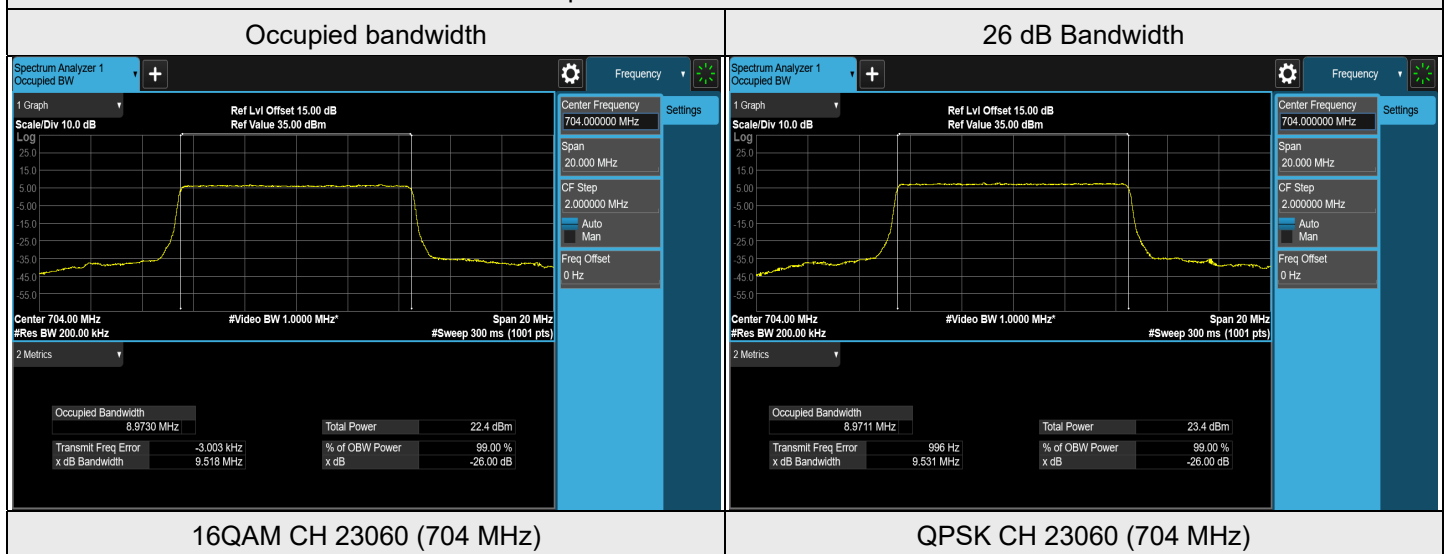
| Occupied bandwidth | 26 dB Bandwidth |
|---|---|
| Spectrum Analyzer 1 Occupied BW + Frequency<br>1 Graph<br>Ref Lvl Offset 15.00 dB<br>Ref Value 35.00 dBm<br>Scale/Div 10.0 dB<br>Log<br>25.0 15.0 5.00 -5.00 -15.0 -25.0 -35.0 -45.0 -55.0<br>Center 704.00 MHz #Video BW 1.0000 MHz* Span 20 MHz<br>#Res BW 200.00 kHz #Sweep 300 ms (1001 pts)<br>2 Metrics<br>Occupied Bandwidth 8.9730 MHz<br>Total Power 22.4 dBm<br>Transmit Freq Error -3.003 kHz<br>% of OBW Power 99.00 %<br>x dB Bandwidth 9.518 MHz<br>x dB -26.00 dB<br>Center Frequency 704.000000 MHz<br>Settings<br>Span 20.000 MHz<br>CF Step 2.000000 MHz<br>Auto<br>Man<br>Freq Offset 0 Hz | Spectrum Analyzer 1 Occupied BW + Frequency<br>1 Graph<br>Ref Lvl Offset 15.00 dB<br>Ref Value 35.00 dBm<br>Scale/Div 10.0 dB<br>Log<br>25.0 15.0 5.00 -5.00 -15.0 -25.0 -35.0 -45.0 -55.0<br>Center 704.00 MHz #Video BW 1.0000 MHz* Span 20 MHz<br>#Res BW 200.00 kHz #Sweep 300 ms (1001 pts)<br>2 Metrics<br>Occupied Bandwidth 8.9711 MHz<br>Total Power 23.4 dBm<br>Transmit Freq Error 996 Hz<br>% of OBW Power 99.00 %<br>x dB Bandwidth 9.531 MHz<br>x dB -26.00 dB<br>Center Frequency 704.000000 MHz<br>Settings<br>Span 20.000 MHz<br>CF Step 2.000000 MHz<br>Auto<br>Man<br>Freq Offset 0 Hz |
| 16QAM CH 23060 (704 MHz) | QPSK CH 23060 (704 MHz) |